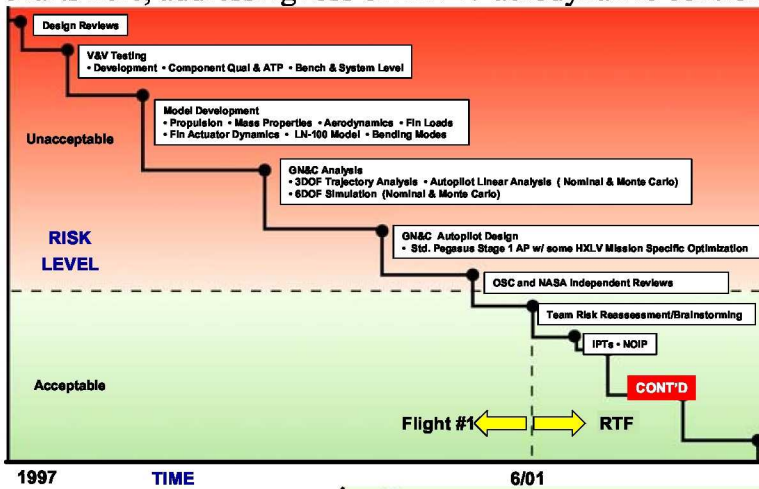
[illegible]

Design Reviews

V&V Testing
• Development • Component Qual & ATP • Bench & System Level

Model Development
• Propulsion • Mass Properties • Aerodynamics • Fin Loads
• Fin Actuator Dynamics • LN-100 Model • Bending Modes

Unacceptable

GN&C Analysis
• 3DOF Trajectory Analysis • Autopilot Linear Analysis ( Nominal & Monte Carlo)
• 6DOF Simulation (Nominal & Monte Carlo)

GN&C Autopilot Design
• Std. Pegasus Stage 1 AP w/ some HXLV Mission Specific Optimization

RISK LEVEL

OSC and NASA Independent Reviews

Team Risk Reassessment/Brainstorming

IPTs • NOIP

Acceptable

CONT'D

Flight #1

RTF

1997

TIME

6/01